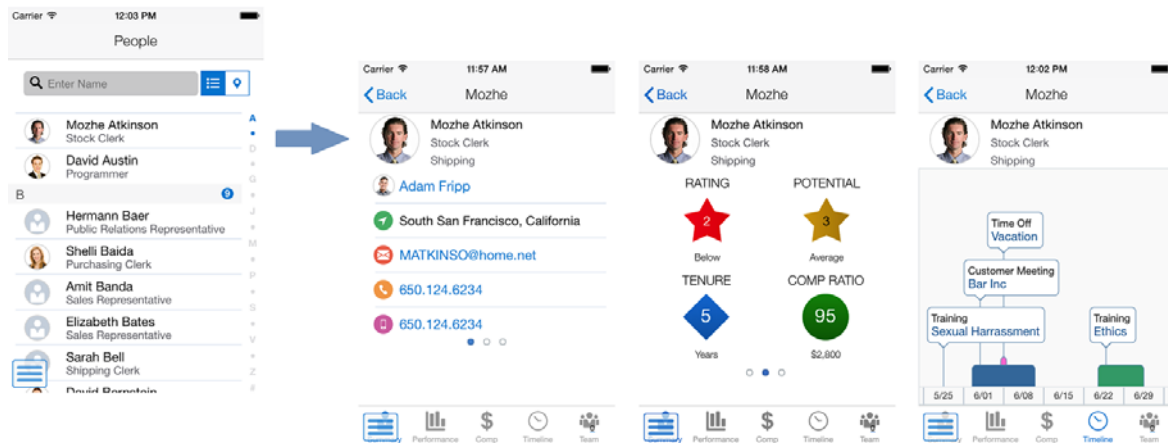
Carrier 12:03 PM
People

Enter Name

Mozhe Atkinson
Stock Clerk

David Austin
Programmer

B 9

Hermann Baer
Public Relations Representative

Shelli Baida
Purchasing Clerk

Amit Banda
Sales Representative

Elizabeth Bates
Sales Representative

Sarah Bell
Shipping Clerk

David Bernstein

A • D • G • J • M • P • • • V • Z •

Carrier 11:57 AM
Back Mozhe

Mozhe Atkinson
Stock Clerk
Shipping

Adam Fripp

South San Francisco, California

MATKINSO@home.net

650.124.6234

650.124.6234

Carrier 11:58 AM
Back Mozhe

Mozhe Atkinson
Stock Clerk
Shipping

RATING
2
Below

POTENTIAL
3
Average

TENURE
5
Years

COMP RATIO
95
$2,800

Carrier 12:02 PM
Back Mozhe

Mozhe Atkinson
Stock Clerk
Shipping

Time Off
Vacation

Customer Meeting
Bar Inc

Training
Sexual Harrassment

Training
Ethics

5/25 6/01 6/08 6/15 6/22 6/29

Summary Performance Comp Timeline Team